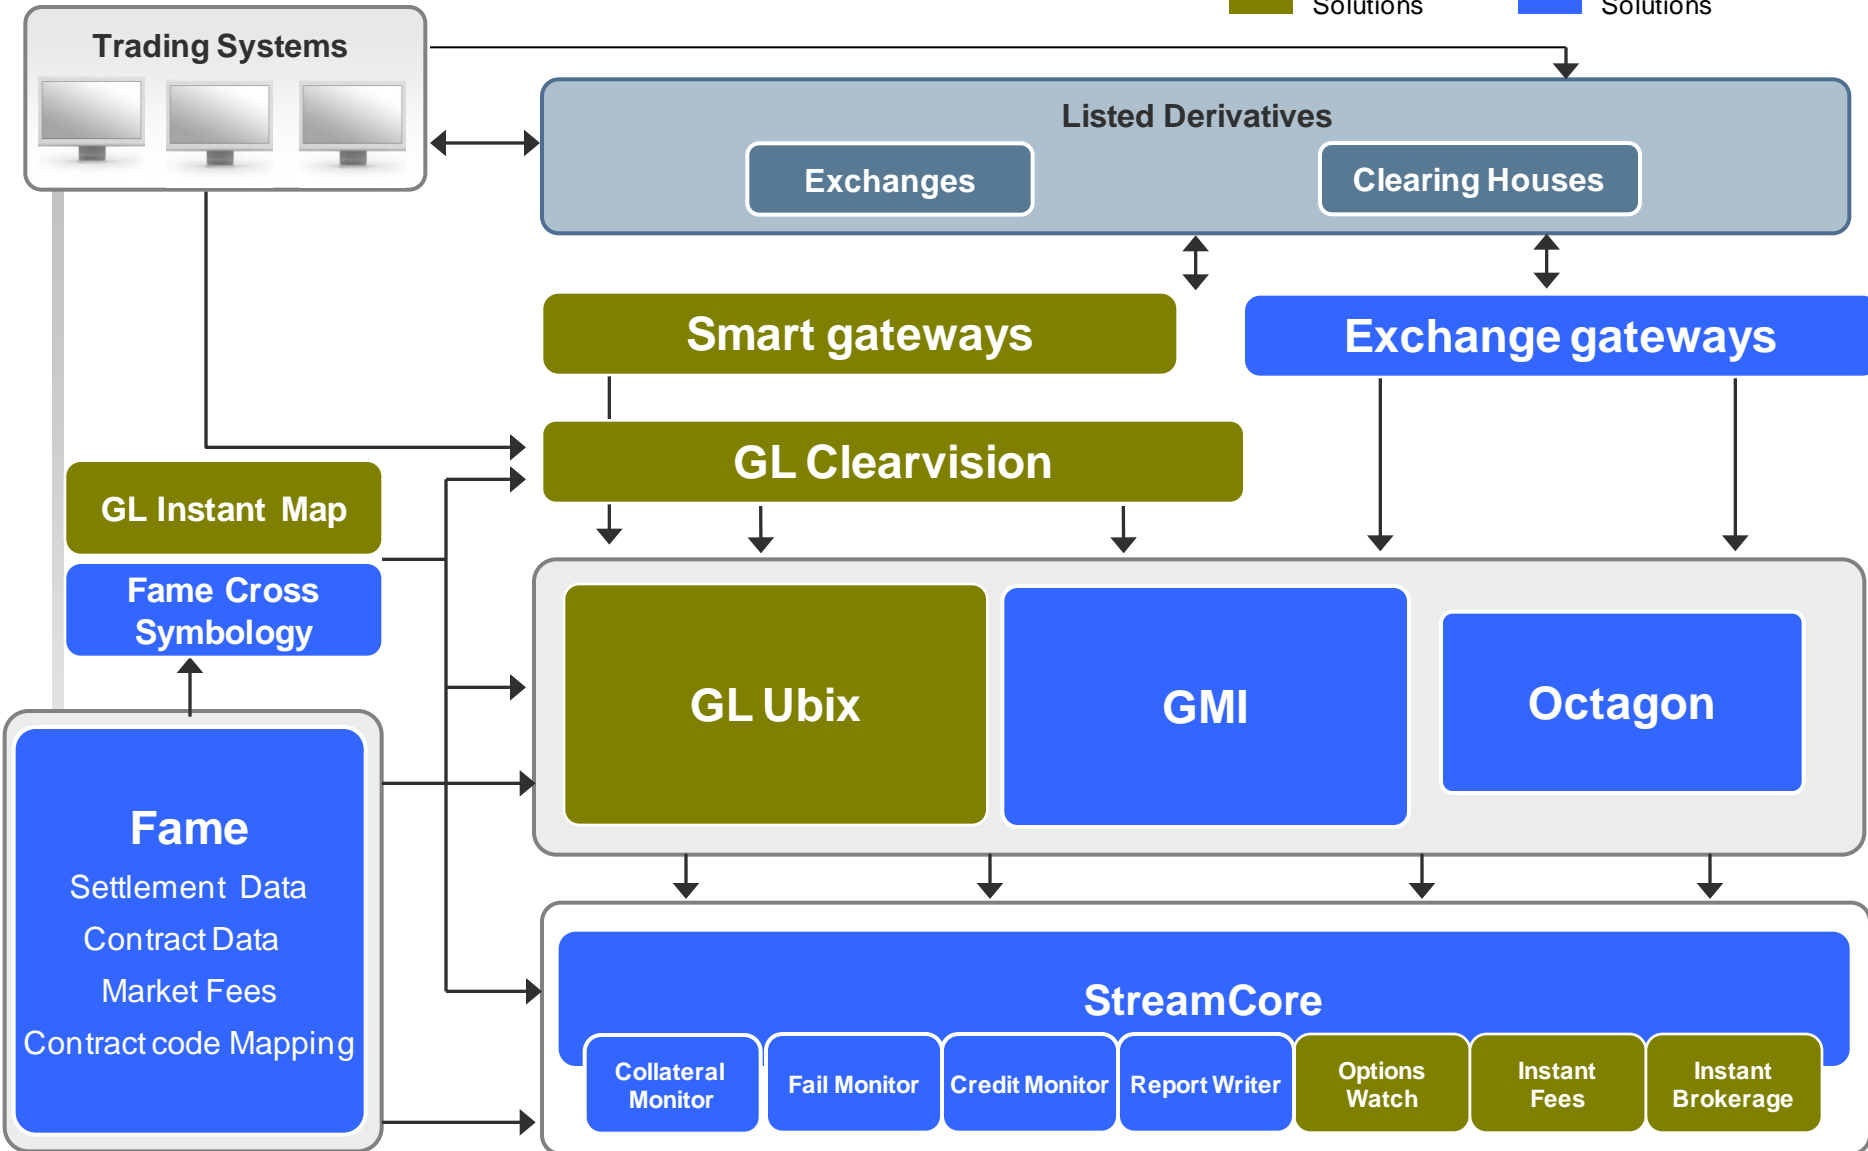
Solutions

Solutions

Trading Systems

Listed Derivatives

Exchanges

Clearing Houses

Smart gateways

Exchange gateways

GL Clearvision

GL Instant Map

Fame Cross Symbology

GL Ubix

GMI

Octagon

Fame
Settlement Data
Contract Data
Market Fees
Contract code Mapping

StreamCore

Collateral Monitor

Fail Monitor

Credit Monitor

Report Writer

Options Watch

Instant Fees

Instant Brokerage